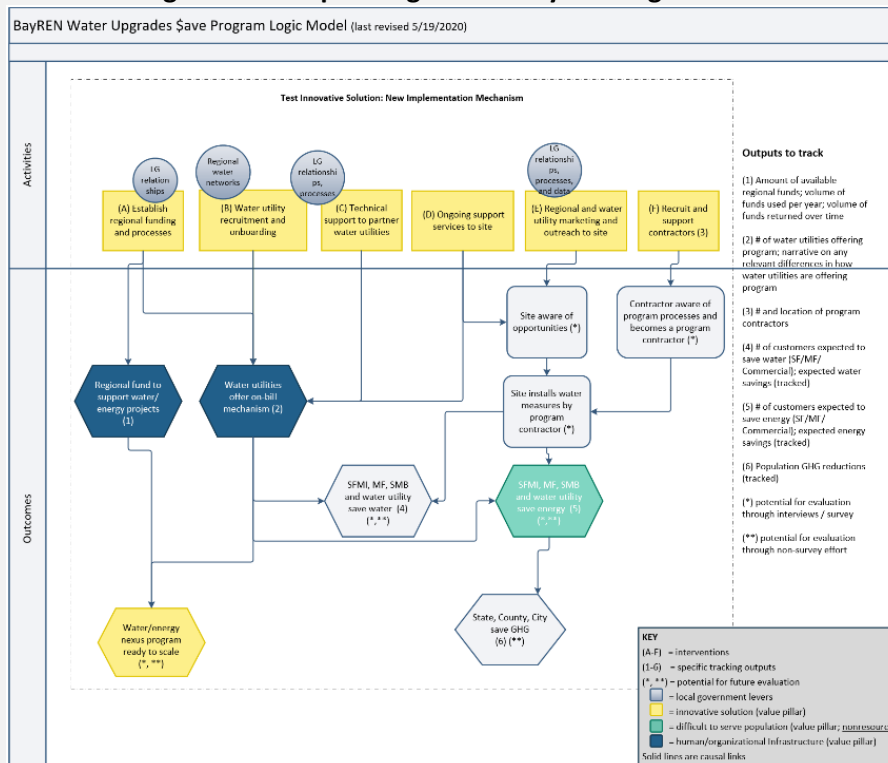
BayREN Water Upgrades $ave Program Logic Model (last revised 5/19/2020)

Activities

Test Innovative Solution: New Implementation Mechanism

LG relationships

Regional water networks

LG relationships, processes

LG relationships, processes, and data

(A) Establish regional funding and processes

(B) Water utility recruitment and onboarding

(C) Technical support to partner water utilities

(D) Ongoing support services to site

(E) Regional and water utility marketing and outreach to site

(F) Recruit and support contractors (3)

Outcomes

Site aware of opportunities (*)

Contractor aware of program processes and becomes a program contractor (*)

Regional fund to support water/ energy projects (1)

Water utilities offer on-bill mechanism (2)

Site installs water measures by program contractor (*)

SFMI, MF, SMB and water utility save water (4) (*,**)

SFMI, MF, SMB and water utility save energy (5) (*,**)

State, County, City save GHG (6) (**)

Water/energy nexus program ready to scale (*, **)

Outputs to track

(1) Amount of available regional funds; volume of funds used per year; volume of funds returned over time

(2) # of water utilities offering program; narrative on any relevant differences in how water utilities are offering program

(3) # and location of program contractors

(4) # of customers expected to save water (SF/MF/ Commercial); expected water savings (tracked)

(5) # of customers expected to save energy (SF/MF/ Commercial); expected energy savings (tracked)

(6) Population GHG reductions (tracked)

(*) potential for evaluation through interviews / survey

(**) potential for evaluation through non-survey effort

KEY
(A-F) = interventions
(1-6) = specific tracking outputs
(*, **) = potential for future evaluation
= local government levers
= innovative solution (value pillar)
= difficult to serve population (value pillar; nonresour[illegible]
= human/organizational infrastructure (value pillar)
Solid lines are causal links